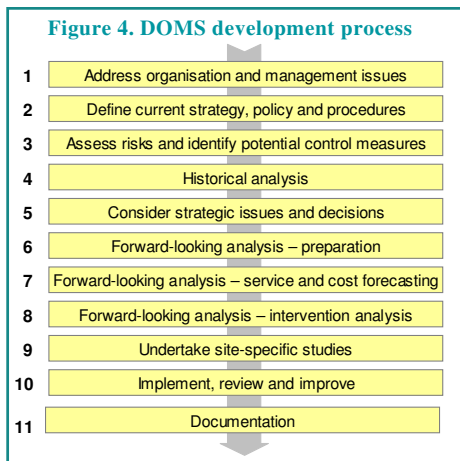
Figure 4. DOMS development process

1 Address organisation and management issues

2 Define current strategy, policy and procedures

3 Assess risks and identify potential control measures

4 Historical analysis

5 Consider strategic issues and decisions

6 Forward-looking analysis – preparation

7 Forward-looking analysis – service and cost forecasting

8 Forward-looking analysis – intervention analysis

9 Undertake site-specific studies

10 Implement, review and improve

11 Documentation